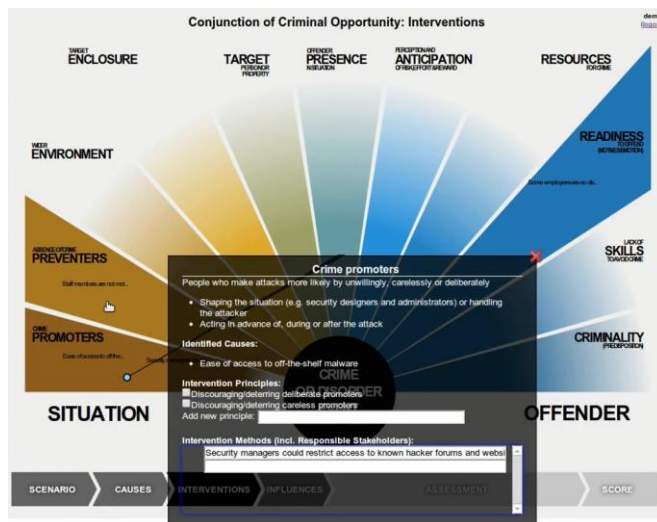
Conjunction of Criminal Opportunity: Interventions

dem
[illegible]

TARGET
ENCLOSURE

TARGET
PERSON OR PROPERTY

OFFENDER
PRESENCE
IN SITUATION

PERCEPTION AND
ANTICIPATION
OF RISK, EFFORT AND REWARD

RESOURCES
FOR CRIME

WIDER
ENVIRONMENT

READINESS
TO OFFEND
(MOTIVE/EMOTION)

Some employees are so dis...

ABSENCE OF CRIME
PREVENTERS

Staff members are not moti...

LACK OF
SKILLS
TO AVOID CRIME

CRIME
PROMOTERS

Ease of access to off-the...

CRIMINALITY
(PREDISPOSITION)

CRIME
OR DISORDER

SITUATION

OFFENDER

Crime promoters

People who make attacks more likely by unwillingly, carelessly or deliberately

• Shaping the situation (e.g. security designers and administrators) or handling the attacker
• Acting in advance of, during or after the attack

Identified Causes:

• Ease of access to off-the-shelf malware

Intervention Principles:
Discouraging/deterring deliberate promoters
Discouraging/deterring careless promoters
Add new principle:

Intervention Methods (Incl. Responsible Stakeholders):
Security managers could restrict access to known hacker forums and websi

SCENARIO
CAUSES
INTERVENTIONS
INFLUENCES
ASSESSMENT
SCORE